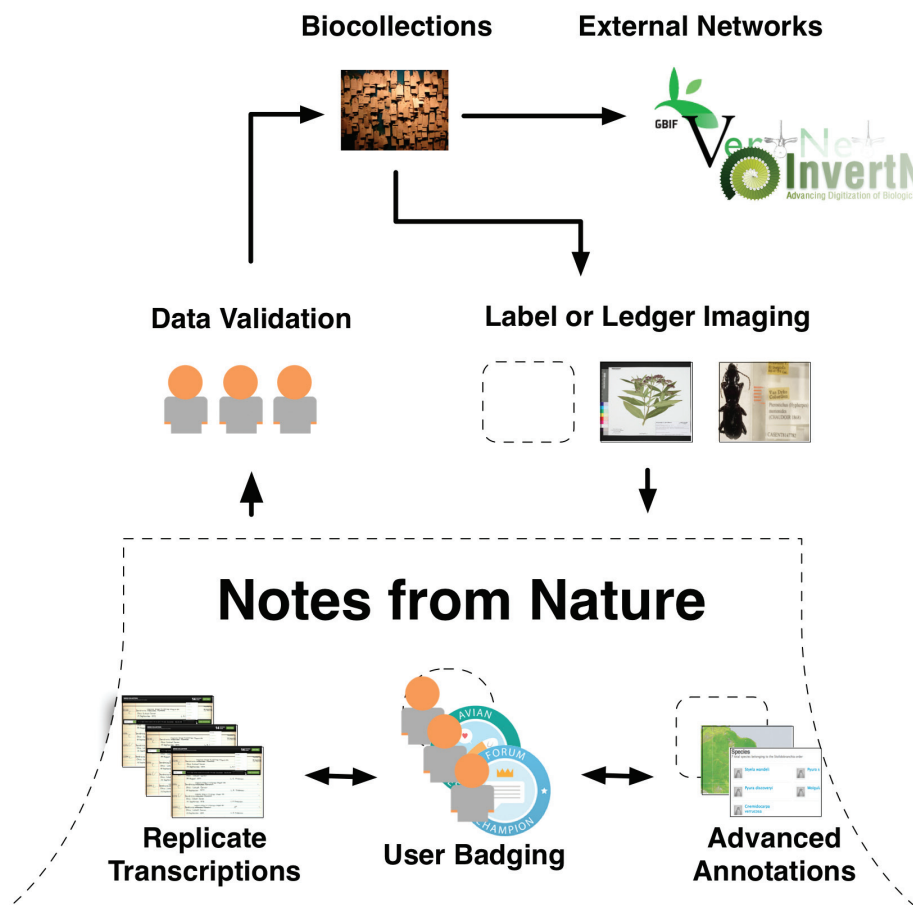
Biocollections

External Networks

GBIF

VertNet

InvertN

Advancing Digitization of Biologic

Data Validation

Label or Ledger Imaging

Notes from Nature

AVIAN

FORUM

CHAMPION

Species

Replicate Transcriptions

User Badging

Advanced Annotations